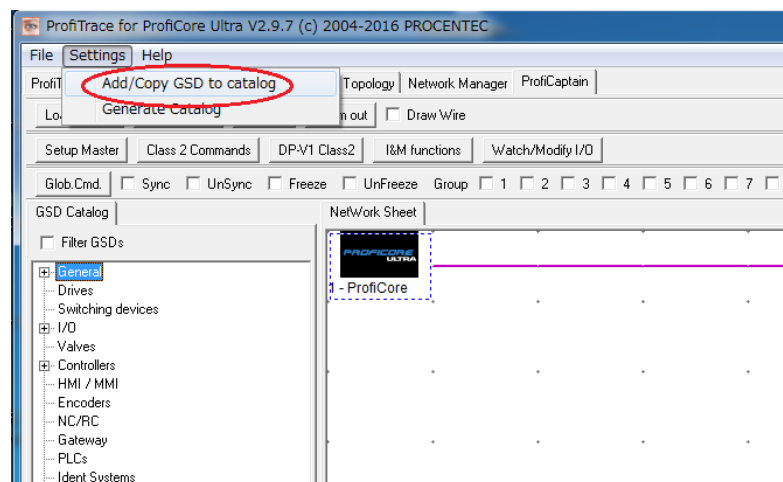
ProfiTrace for ProfiCore Ultra V2.9.7 (c) 2004-2016 PROCENTEC

File Settings Help

ProfiT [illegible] Topology Network Manager ProfiCaptain

Add/Copy GSD to catalog

Generate Catalog

Lo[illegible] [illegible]m out Draw Wire

Setup Master Class 2 Commands DP-V1 Class2 I&M functions Watch/Modify I/O

Glob.Cmd. Sync UnSync Freeze UnFreeze Group 1 2 3 4 5 6 7

GSD Catalog

NetWork Sheet

Filter GSDs

General
Drives
Switching devices
I/O
Valves
Controllers
HMI / MMI
Encoders
NC/RC
Gateway
PLCs
Ident Systems

PROFICORE ULTRA

1 - ProfiCore